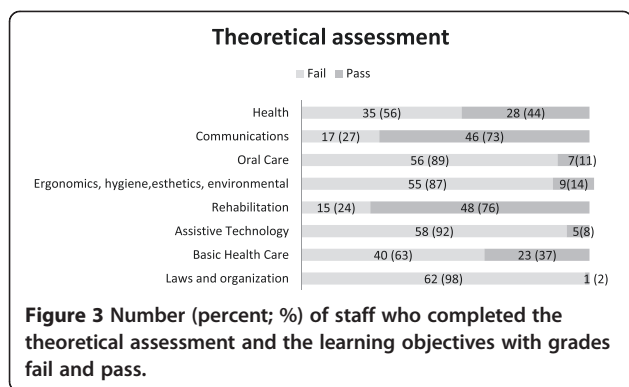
Theoretical assessment

Fail Pass

Health 35 (56) 28 (44)
Communications 17 (27) 46 (73)
Oral Care 56 (89) 7(11)
Ergonomics, hygiene,esthetics, environmental 55 (87) 9(14)
Rehabilitation 15 (24) 48 (76)
Assistive Technology 58 (92) 5(8)
Basic Health Care 40 (63) 23 (37)
Laws and organization 62 (98) 1 (2)

Figure 3 Number (percent; %) of staff who completed the theoretical assessment and the learning objectives with grades fail and pass.